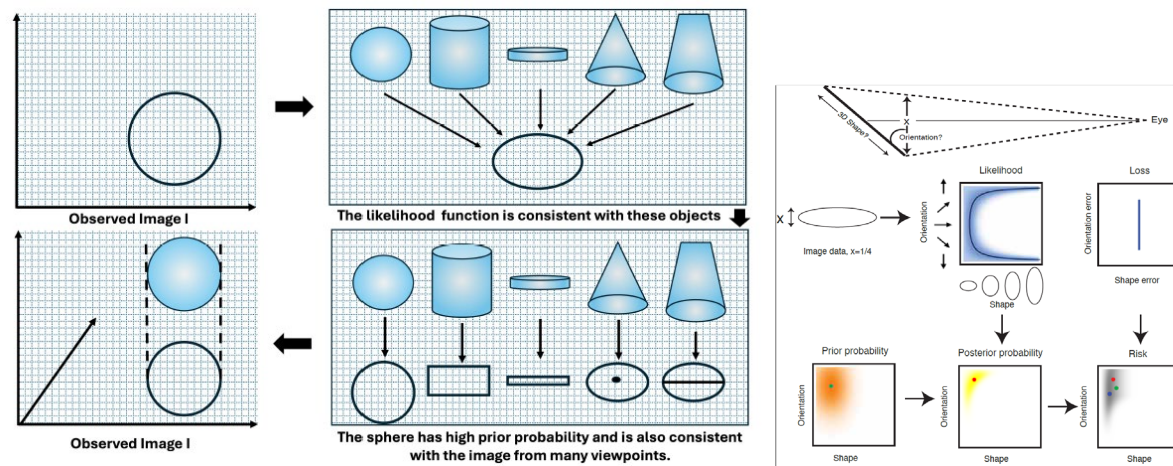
Observed Image I

The likelihood function is consistent with these objects

Observed Image I

The sphere has high prior probability and is also consistent with the image from many viewpoints.

3D Shape?

x

Orientation?

Eye

x

Image data, x=1/4

Likelihood

Orientation

Shape

Loss

Orientation error

Shape error

Prior probability

Orientation

Shape

Posterior probability

Orientation

Shape

Risk

Orientation

Shape